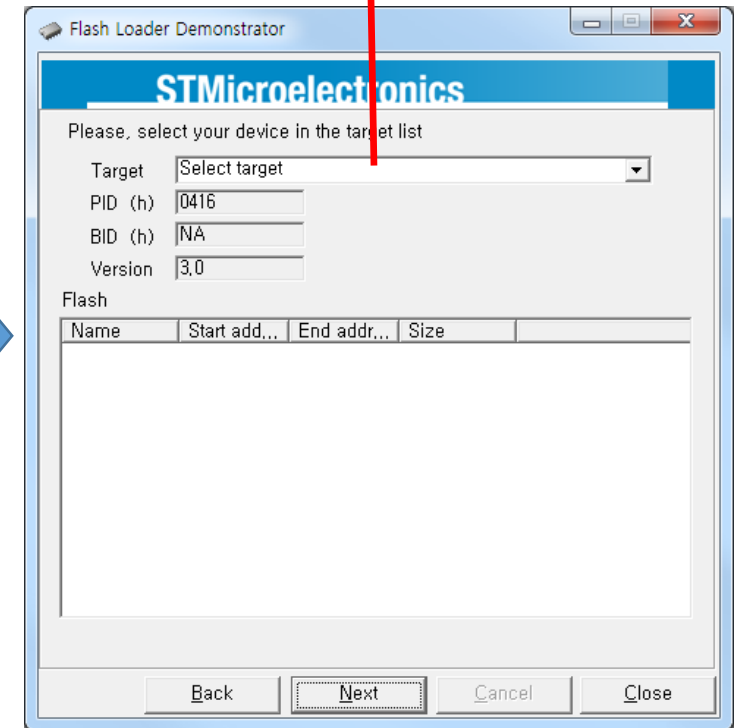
Flash Loader Demonstrator

STMicroelectronics

Please, select your device in the target list

Target Select target

PID (h) 0416

BID (h) NA

Version 3.0

Flash

| Name | Start add... | End addr... | Size |
|---|---|---|---|

Back Next Cancel Close